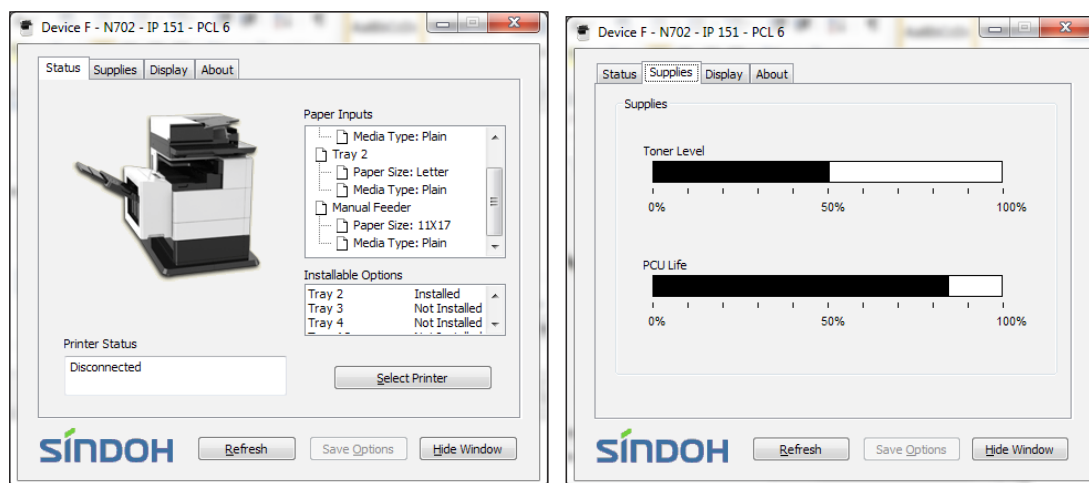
Device F - N702 - IP 151 - PCL 6

Status | Supplies | Display | About

Paper Inputs
Media Type: Plain
Tray 2
Paper Size: Letter
Media Type: Plain
Manual Feeder
Paper Size: 11X17
Media Type: Plain

Installable Options
| | |
|---|---|
| Tray 2 | Installed |
| Tray 3 | Not Installed |
| Tray 4 | Not Installed |

Printer Status
Disconnected

Select Printer

SINDOH

Refresh | Save Options | Hide Window

Device F - N702 - IP 151 - PCL 6

Status | Supplies | Display | About

Supplies

Toner Level
0% 50% 100%

PCU Life
0% 50% 100%

SINDOH

Refresh | Save Options | Hide Window